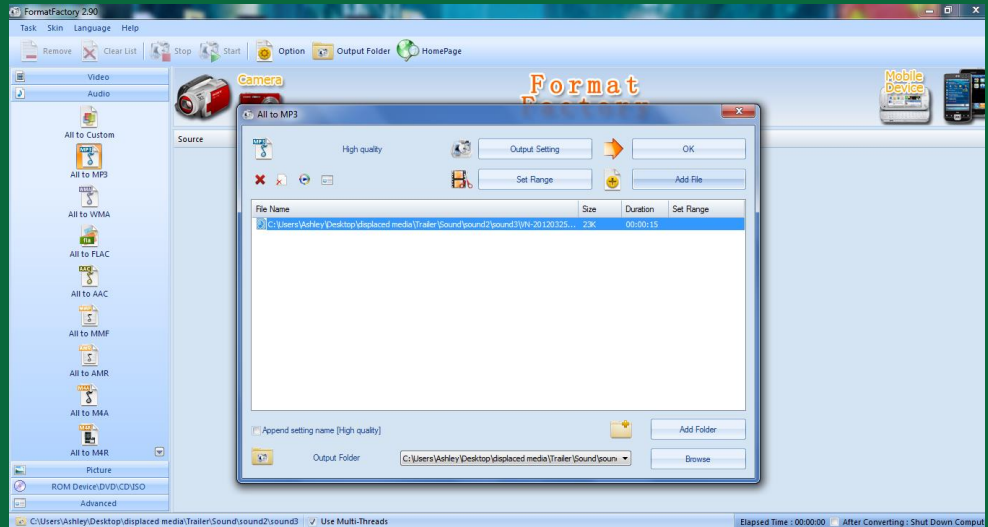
FormatFactory 2.90

Task Skin Language Help

Remove Clear List Stop Start Option Output Folder HomePage

Video
Audio

All to Custom
MP3
All to MP3
All to WMA
All to FLAC
AAC
All to AAC
All to MMF
All to AMR
All to M4A
All to M4R

Picture
ROM Device\DVD\CD\ISO
Advanced

Camera

Format Factory

Mobile Device

Source

All to MP3

High quality

Output Setting

OK

Set Range

Add File

| File Name | Size | Duration | Set Range |
|---|---|---|---|
| C:\Users\Ashley\Desktop\displaced media\Trailer\Sound\sound2\sound3\VN-20120325... | 23K | 00:00:15 | |

Append setting name [High quality]

Add Folder

Output Folder

C:\Users\Ashley\Desktop\displaced media\Trailer\Sound\soun

Browse

C:\Users\Ashley\Desktop\displaced media\Trailer\Sound\sound2\sound3 Use Multi-Threads

Elapsed Time : 00:00:00 After Converting : Shut Down Comput